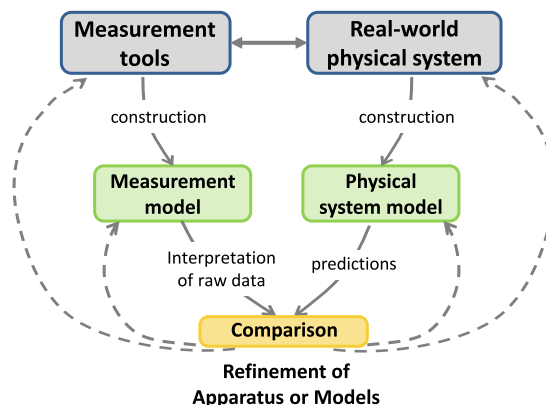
Measurement tools

Real-world physical system

construction

construction

Measurement model

Physical system model

Interpretation of raw data

predictions

Comparison

Refinement of Apparatus or Models